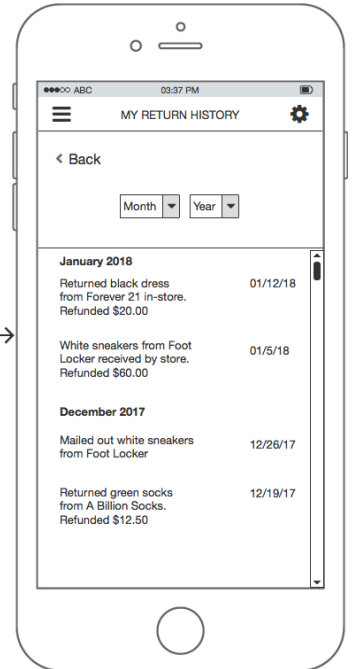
●●●○○ ABC

03:37 PM

MY RETURN HISTORY

‹ Back

Month

Year

January 2018

Returned black dress from Forever 21 in-store. Refunded $20.00

01/12/18

White sneakers from Foot Locker received by store. Refunded $60.00

01/5/18

December 2017

Mailed out white sneakers from Foot Locker

12/26/17

Returned green socks from A Billion Socks. Refunded $12.50

12/19/17